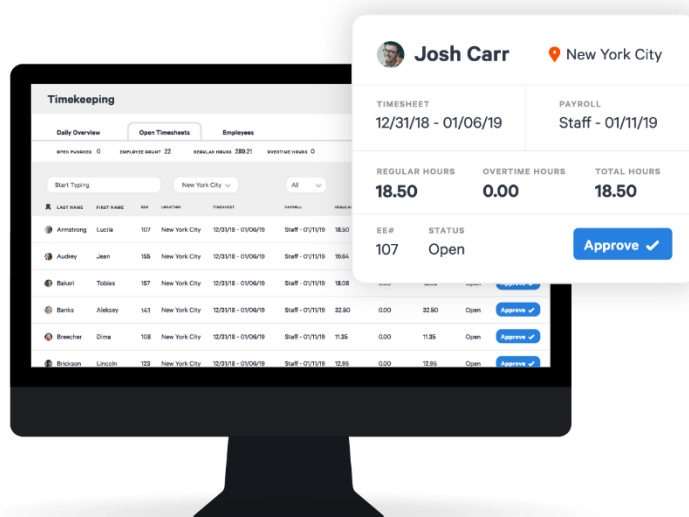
Josh Carr

New York City

TIMESHEET
12/31/18 - 01/06/19

PAYROLL
Staff - 01/11/19

REGULAR HOURS
18.50

OVERTIME HOURS
0.00

TOTAL HOURS
18.50

EE#
107

STATUS
Open

Approve

Timekeeping

Daily Overview | Open Timesheets | Employees

OPEN PUNCHES 0 | EMPLOYEE COUNT 22 | REGULAR HOURS 289.21 | OVERTIME HOURS 0

Start Typing | New York City | All

| LAST NAME | FIRST NAME | EE# | LOCATION | TIMESHEET | PAYROLL | REGULAR | | | | |
|---|---|---|---|---|---|---|---|---|---|---|
| Armstrong | Lucia | 107 | New York City | 12/31/18 - 01/06/19 | Staff - 01/11/19 | 18.50 | | | | |
| Audrey | Jean | 155 | New York City | 12/31/18 - 01/06/19 | Staff - 01/11/19 | 19.64 | | | | |
| Bakerl | Tobias | 157 | New York City | 12/31/18 - 01/06/19 | Staff - 01/11/19 | 18.50 | | | Open | Approve |
| Banks | Aleksey | 141 | New York City | 12/31/18 - 01/06/19 | Staff - 01/11/19 | 32.50 | 0.00 | 32.50 | Open | Approve |
| Breecher | Dime | 108 | New York City | 12/31/18 - 01/06/19 | Staff - 01/11/19 | 11.35 | 0.00 | 11.35 | Open | Approve |
| Brickson | Lincoln | 123 | New York City | 12/31/18 - 01/06/19 | Staff - 01/11/19 | 12.95 | 0.00 | 12.95 | Open | Approve |